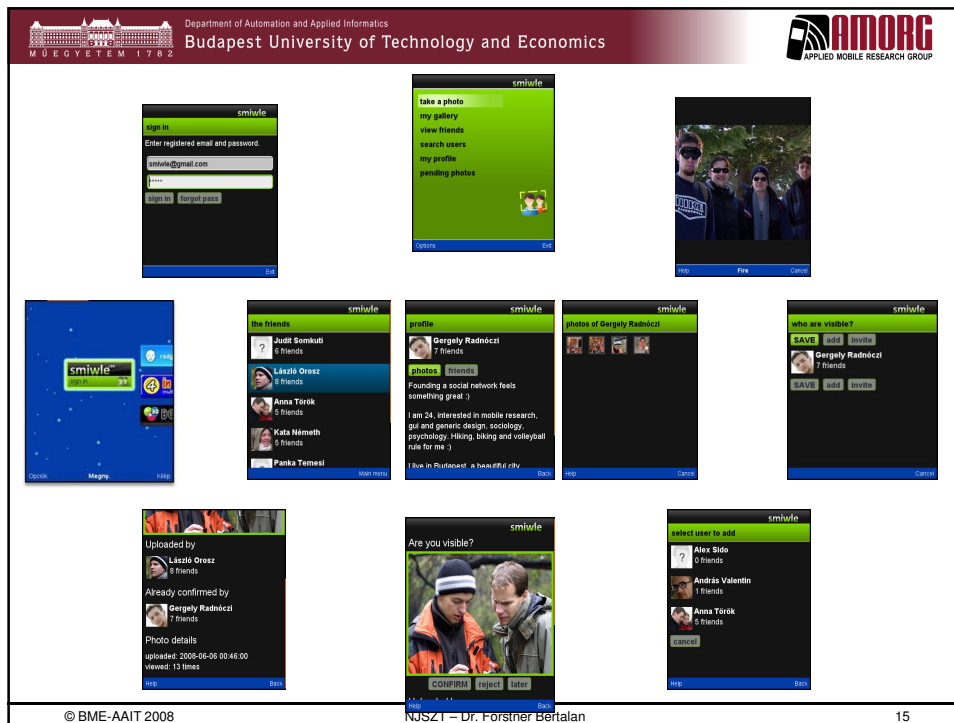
MŰEGYETEM 1782
Department of Automation and Applied Informatics
Budapest University of Technology and Economics
AMORG
APPLIED MOBILE RESEARCH GROUP

smiwle
sign in
Enter registered email and password.
smiwle@gmail.com
*****
sign in forgot pass
Exit

smiwle
take a photo
my gallery
view friends
search users
my profile
pending photos
Options Exit

Help Fire Cancel

smiwle
sign in
radi
Opciók Megny. Kilép

smiwle
the friends
Judit Somkuti
6 friends
László Orosz
8 friends
Anna Török
5 friends
Kata Németh
5 friends
Panka Temesi
Main menu

smiwle
profile
Gergely Radnóczi
7 friends
photos friends
Founding a social network feels something great :)
I am 24, interested in mobile research, gui and generic design, sociology, psychology. Hiking, biking and volleyball rule for me :)
I live in Budapest, a beautiful city
Back

smiwle
photos of Gergely Radnóczi
Help Cancel

smiwle
who are visible?
SAVE add invite
Gergely Radnóczi
7 friends
SAVE add invite
Cancel

Uploaded by
László Orosz
8 friends
Already confirmed by
Gergely Radnóczi
7 friends
Photo details
uploaded: 2008-06-06 00:46:00
viewed: 13 times
Help Back

smiwle
Are you visible?
CONFIRM reject later
Help Back

smiwle
select user to add
Alex Sido
0 friends
András Valentin
1 friends
Anna Török
5 friends
cancel
Help Back

© BME-AAIT 2008
NJSZT – Dr. Forstner Bertalan
15